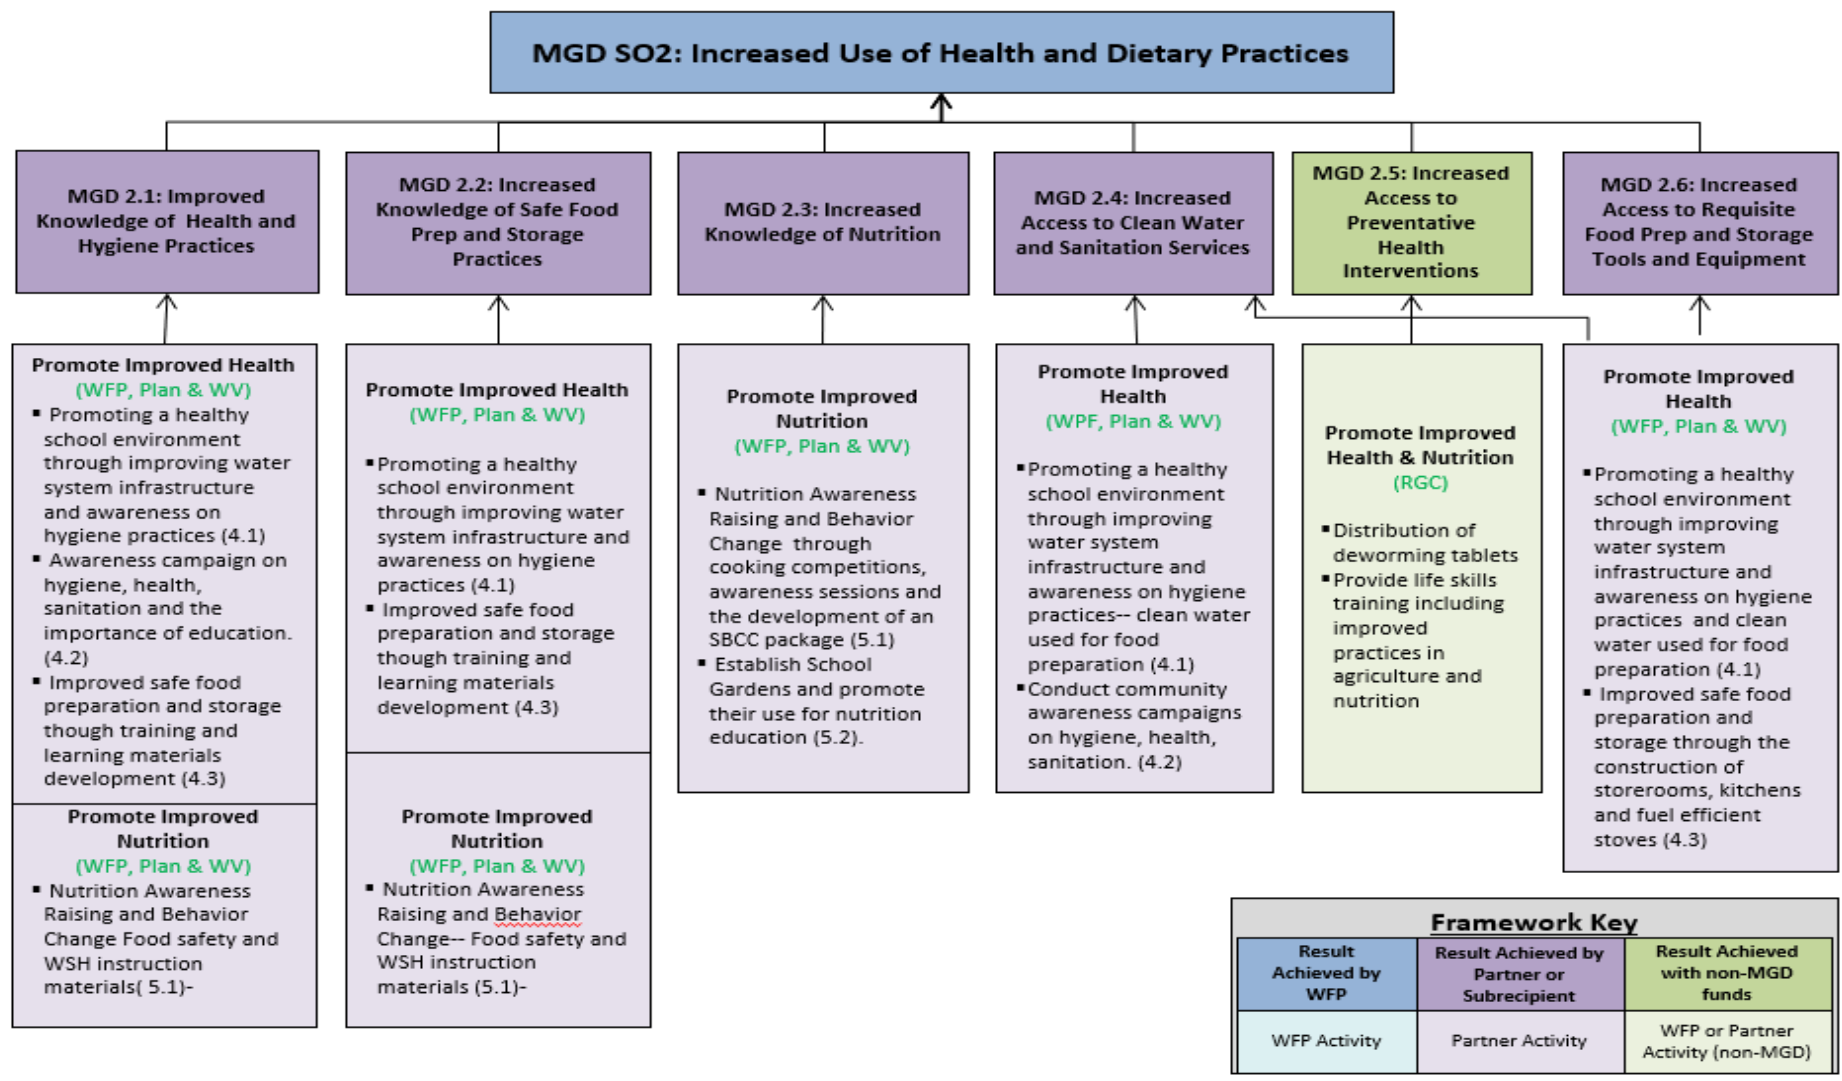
MGD SO2: Increased Use of Health and Dietary Practices

MGD 2.1: Improved Knowledge of Health and Hygiene Practices

MGD 2.2: Increased Knowledge of Safe Food Prep and Storage Practices

MGD 2.3: Increased Knowledge of Nutrition

MGD 2.4: Increased Access to Clean Water and Sanitation Services

MGD 2.5: Increased Access to Preventative Health Interventions

MGD 2.6: Increased Access to Requisite Food Prep and Storage Tools and Equipment

Promote Improved Health
(WFP, Plan & WV)
▪ Promoting a healthy school environment through improving water system infrastructure and awareness on hygiene practices (4.1)
▪ Awareness campaign on hygiene, health, sanitation and the importance of education. (4.2)
▪ Improved safe food preparation and storage though training and learning materials development (4.3)

Promote Improved Nutrition
(WFP, Plan & WV)
▪ Nutrition Awareness Raising and Behavior Change Food safety and WSH instruction materials( 5.1)-

Promote Improved Health
(WFP, Plan & WV)
▪ Promoting a healthy school environment through improving water system infrastructure and awareness on hygiene practices (4.1)
▪ Improved safe food preparation and storage though training and learning materials development (4.3)

Promote Improved Nutrition
(WFP, Plan & WV)
▪ Nutrition Awareness Raising and Behavior Change-- Food safety and WSH instruction materials (5.1)-

Promote Improved Nutrition
(WFP, Plan & WV)
▪ Nutrition Awareness Raising and Behavior Change through cooking competitions, awareness sessions and the development of an SBCC package (5.1)
▪ Establish School Gardens and promote their use for nutrition education (5.2).

Promote Improved Health
(WPF, Plan & WV)
▪ Promoting a healthy school environment through improving water system infrastructure and awareness on hygiene practices-- clean water used for food preparation (4.1)
▪ Conduct community awareness campaigns on hygiene, health, sanitation. (4.2)

Promote Improved Health & Nutrition
(RGC)
▪ Distribution of deworming tablets
▪ Provide life skills training including improved practices in agriculture and nutrition

Promote Improved Health
(WFP, Plan & WV)
▪ Promoting a healthy school environment through improving water system infrastructure and awareness on hygiene practices and clean water used for food preparation (4.1)
▪ Improved safe food preparation and storage through the construction of storerooms, kitchens and fuel efficient stoves (4.3)

Framework Key
| Result Achieved by WFP | Result Achieved by Partner or Subrecipient | Result Achieved with non-MGD funds |
|---|---|---|
| WFP Activity | Partner Activity | WFP or Partner Activity (non-MGD) |